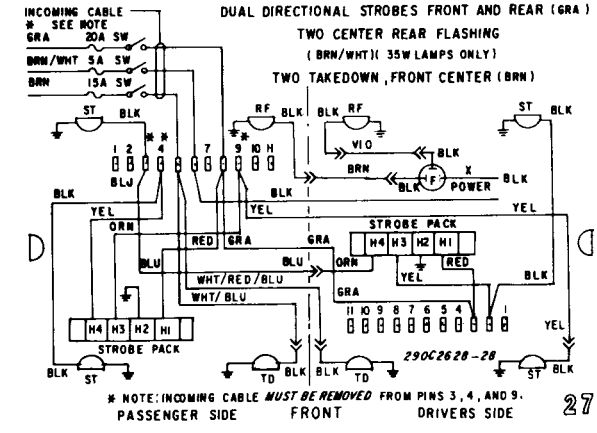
INCOMING CABLE
* SEE NOTE
GRA 20A SW
BRN/WHT 5A SW
BRN 15A SW

DUAL DIRECTIONAL STROBES FRONT AND REAR (GRA)
TWO CENTER REAR FLASHING
(BRN/WHT)(35W LAMPS ONLY)
TWO TAKEDOWN, FRONT CENTER (BRN)

ST BLK
RF BLK
BLK RF
ST BLK
* *
1 2 4 7 9 10 H
BLJ
VIO
BLK
BRN
BLK F X
POWER
BLK
BLK
YEL
YEL
YEL
ORN
STROBE PACK
H4 H3 H2 H1
RED GRA
GRA
BLU
BLU
ORN
YEL
RED
BLK
WHT/RED/BLU
WHT/BLU
GRA
11 10 9 8 7 6 5 4 1
YEL
H4 H3 H2 H1
STROBE PACK
290C2628-28
BLK ST
BLK TD
TD
ST BLK

* NOTE: INCOMING CABLE MUST BE REMOVED FROM PINS 3, 4, AND 9.
PASSENGER SIDE FRONT DRIVERS SIDE
27